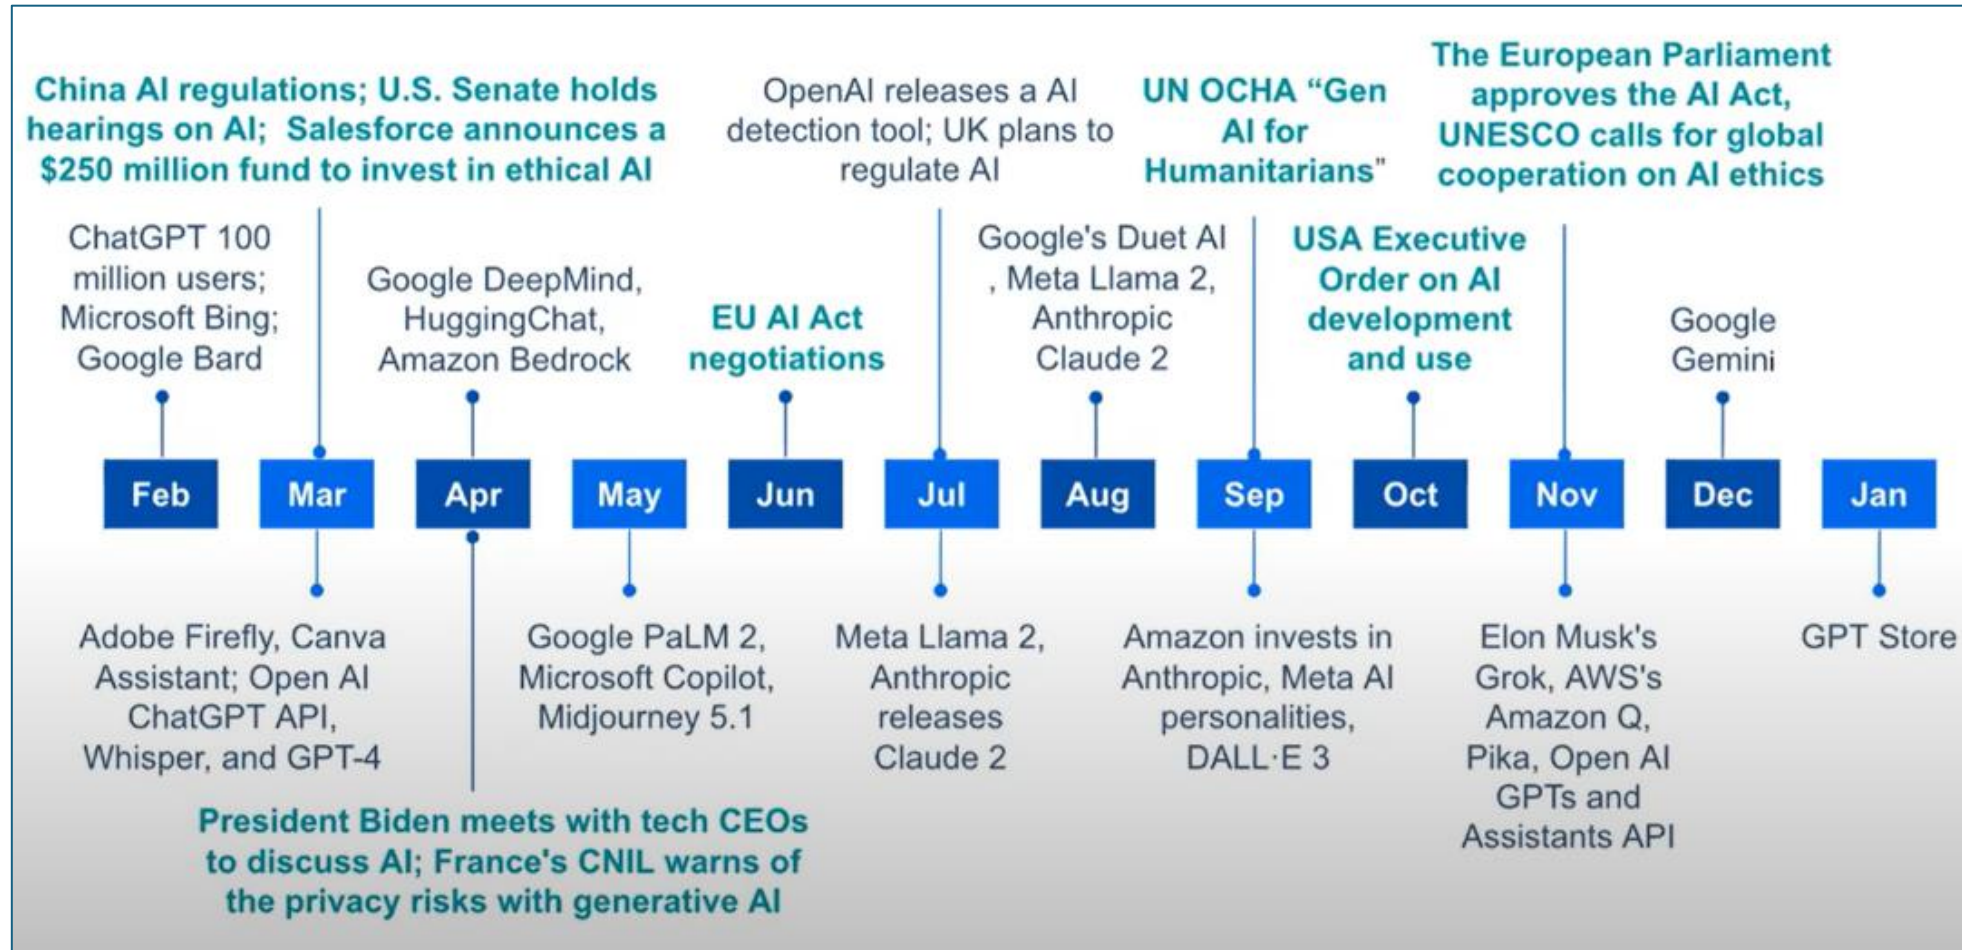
China AI regulations; U.S. Senate holds hearings on AI; Salesforce announces a $250 million fund to invest in ethical AI

OpenAI releases a AI detection tool; UK plans to regulate AI

UN OCHA “Gen AI for Humanitarians”

The European Parliament approves the AI Act, UNESCO calls for global cooperation on AI ethics

ChatGPT 100 million users; Microsoft Bing; Google Bard

Google DeepMind, HuggingChat, Amazon Bedrock

EU AI Act negotiations

Google's Duet AI , Meta Llama 2, Anthropic Claude 2

USA Executive Order on AI development and use

Google Gemini

Feb

Mar

Apr

May

Jun

Jul

Aug

Sep

Oct

Nov

Dec

Jan

Adobe Firefly, Canva Assistant; Open AI ChatGPT API, Whisper, and GPT-4

Google PaLM 2, Microsoft Copilot, Midjourney 5.1

Meta Llama 2, Anthropic releases Claude 2

Amazon invests in Anthropic, Meta AI personalities, DALL·E 3

Elon Musk's Grok, AWS's Amazon Q, Pika, Open AI GPTs and Assistants API

GPT Store

President Biden meets with tech CEOs to discuss AI; France's CNIL warns of the privacy risks with generative AI